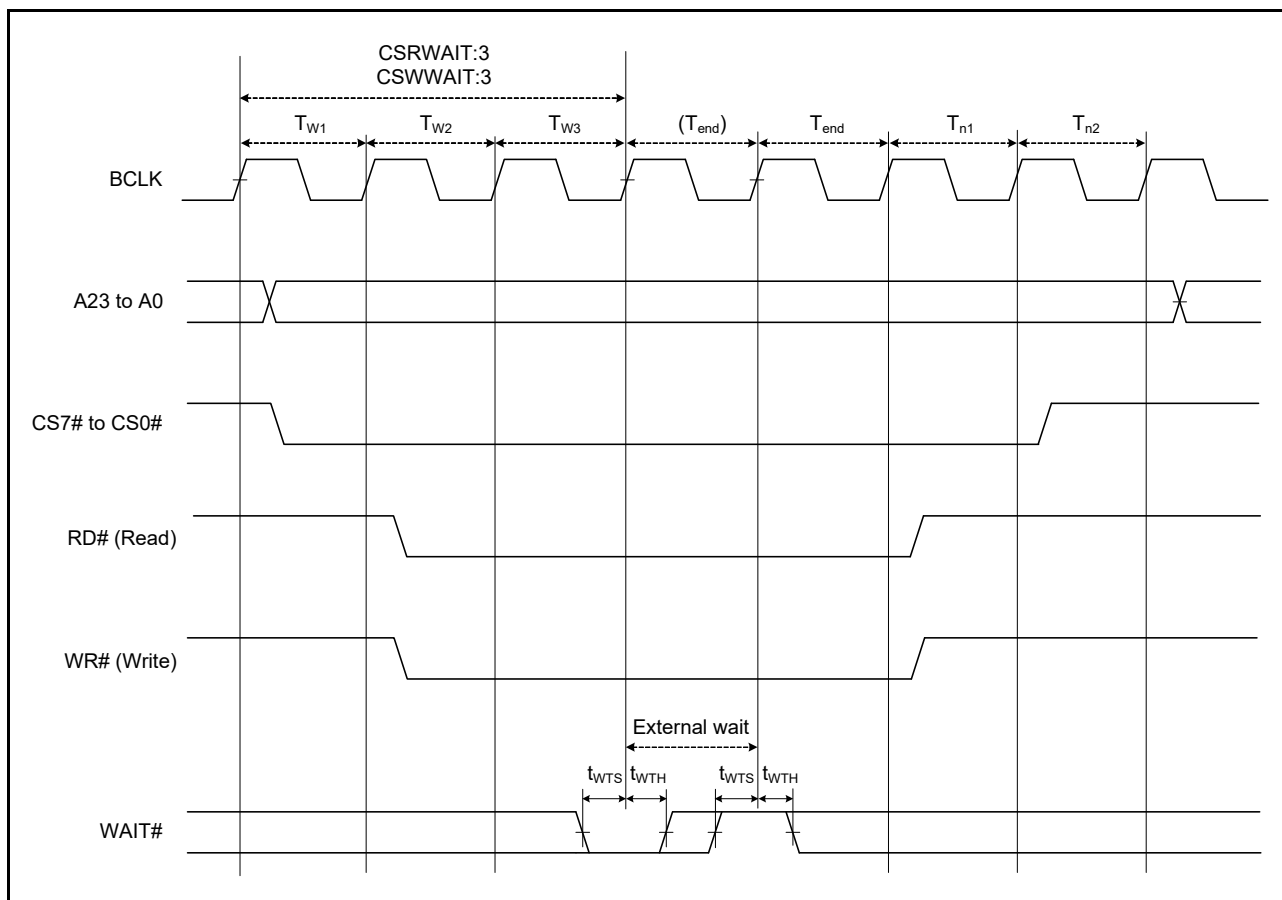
CSRWAIT:3
CSWWAIT:3

$T_{W1}$ $T_{W2}$ $T_{W3}$ $(T_{end})$ $T_{end}$ $T_{n1}$ $T_{n2}$

BCLK

A23 to A0

CS7# to CS0#

RD# (Read)

WR# (Write)

External wait

$t_{WTS}$ $t_{WTH}$ $t_{WTS}$ $t_{WTH}$

WAIT#